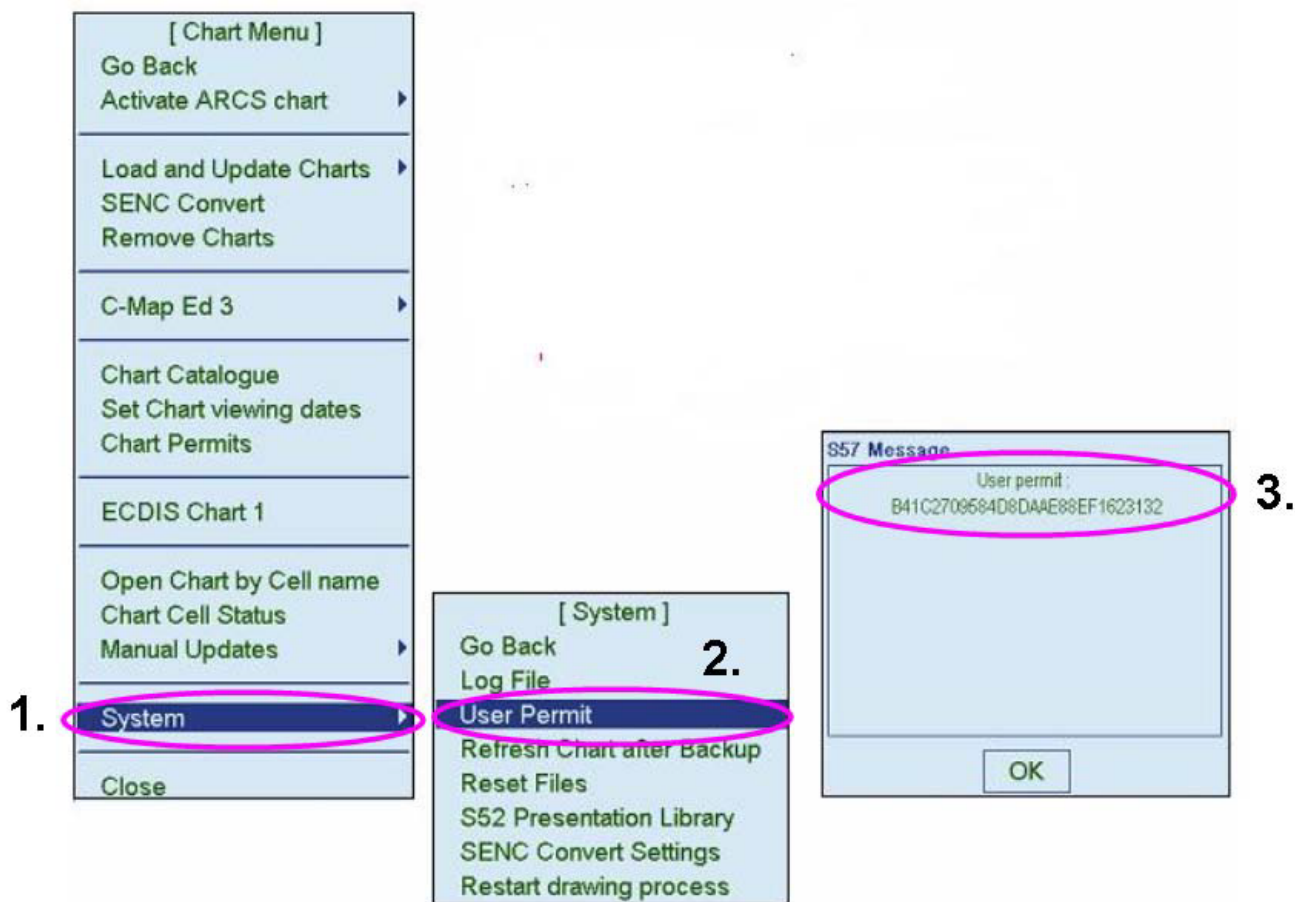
[ Chart Menu ]
Go Back
Activate ARCS chart

Load and Update Charts
SENC Convert
Remove Charts

C-Map Ed 3

Chart Catalogue
Set Chart viewing dates
Chart Permits

ECDIS Chart 1

Open Chart by Cell name
Chart Cell Status
Manual Updates

1. System

Close

[ System ]
Go Back
Log File
2.
User Permit
Refresh Chart after Backup
Reset Files
S52 Presentation Library
SENC Convert Settings
Restart drawing process

S57 Message
User permit :
B41C2709584D8DAAE88EF1623132
3.
OK